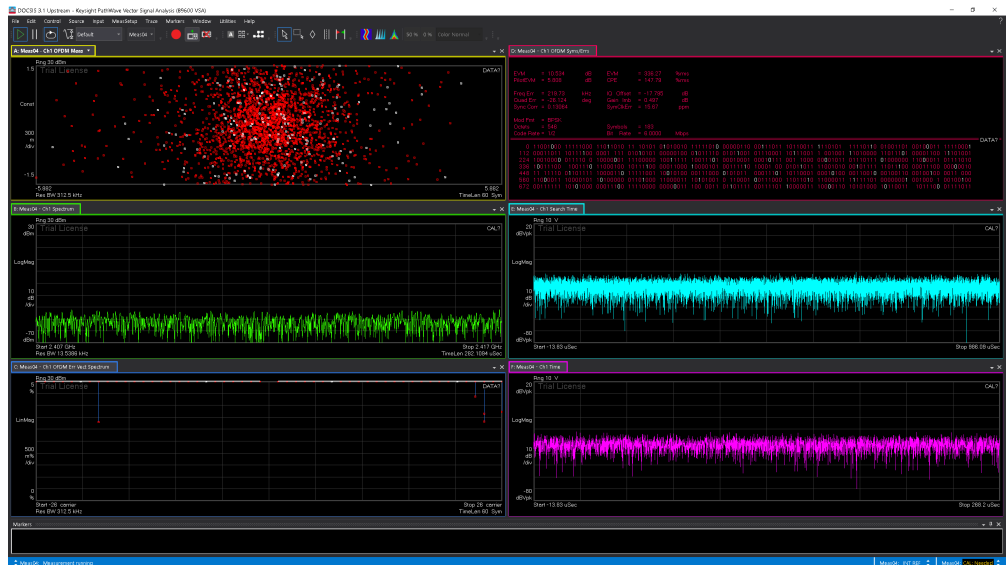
DOCSIS 3.1 Upstream - Keysight PathWave Vector Signal Analysis (89600 VSA)

File Edit Control Source Input MeasSetup Trace Markers Window Utilities Help

Default Meas04 Color Normal

A: Meas04 - Ch1 OFDM Meas

Rng 30 dBm
1.5
Const
300
m
/div
-1.5
-5.862
Res BW 312.5 kHz
Trial License
DATA?
5.862
TimeLen 60 Sym

D: Meas04 - Ch1 OFDM Syms/Errs

EVM = 10.534 dB
PeakEVM = 5.808 dB
EVM = 339.27 %rms
CPE = 147.78 %rms
Freq Err = 259.73 kHz
Quad Err = -26.124 deg
Sync Corr = 0.13084
IQ Offset = -17.705 dB
Gain Imb = 0.460 dB
SymClkErr = 15.67 ppm
Mod Fmt = BPSK
Colors = 240
Data Rate = 10
Symbols = 163
Bit Rate = 8.0000 Mbps
DATA?
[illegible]

B: Meas04 - Ch1 Spectrum

Rng 30 dBm
30
dBm
LogMag
10
dB
/div
-70
dBm
Trial License
CAL?
Start 2.407 GHz
Res BW 13.5386 kHz
Stop 2.417 GHz
TimeLen 282.1094 uSec

E: Meas04 - Ch1 Search Time

Rng 10 V
20
dBV/pk
Trial License
CAL?
10
dB
/div
-80
dBV/pk
Start -13.89 uSec
Stop 986.08 uSec

C: Meas04 - Ch1 OFDM Err Vect Spectrum

Rng 30 dBm
5
%
Trial License
DATA?
LinMag
500
m%
/div
0
%
Start -26 carrier
Res BW 312.5 kHz
Stop 26 carrier
TimeLen 60 Sym

F: Meas04 - Ch1 Time

Rng 10 V
20
dBV/pk
Trial License
CAL?
10
dB
/div
-80
dBV/pk
Start -13.89 uSec
Stop 268.2 uSec

Markers

Meas04: Measurement running
Meas04: INT REF
Meas04: CAL Needed